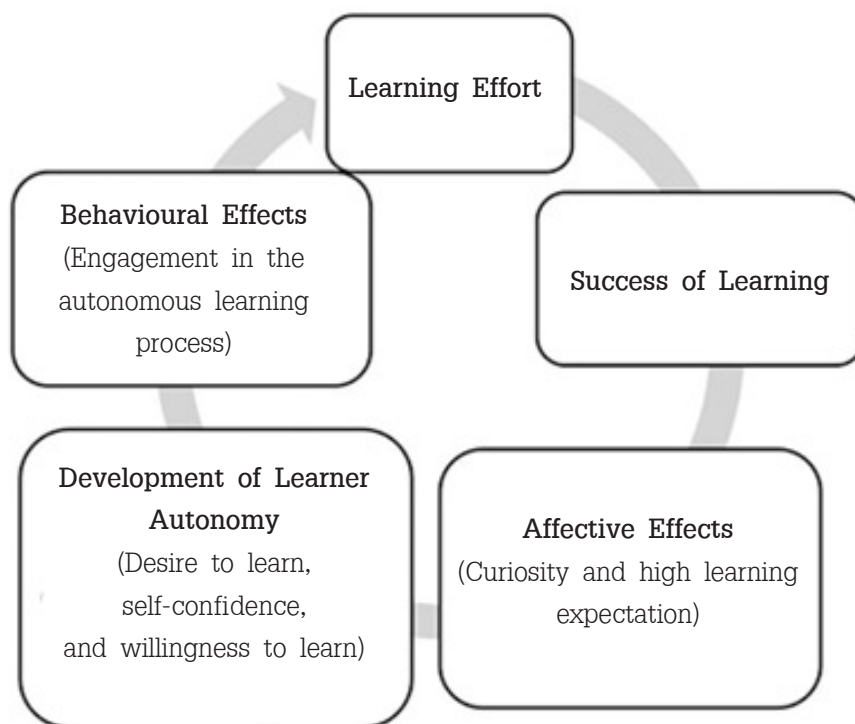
Learning Effort

Success of Learning

Affective Effects
(Curiosity and high learning expectation)

Development of Learner Autonomy
(Desire to learn, self-confidence, and willingness to learn)

Behavioural Effects
(Engagement in the autonomous learning process)